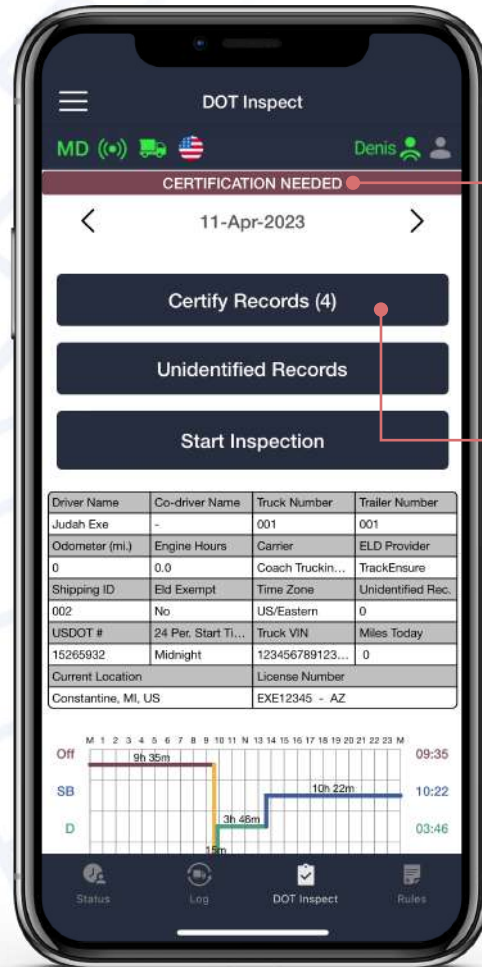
DOT Inspect

MD

Denis

CERTIFICATION NEEDED

11-Apr-2023

Certify Records (4)

Unidentified Records

Start Inspection

| Driver Name | Co-driver Name | Truck Number | Trailer Number |
|---|---|---|---|
| Judah Exe | - | 001 | 001 |
| Odometer (mi.) | Engine Hours | Carrier | ELD Provider |
| 0 | 0.0 | Coach Truckin... | TrackEnsure |
| Shipping ID | Eld Exempt | Time Zone | Unidentified Rec. |
| 002 | No | US/Eastern | 0 |
| USDOT # | 24 Per. Start Ti... | Truck VIN | Miles Today |
| 15265932 | Midnight | 123456789123... | 0 |
| Current Location | | License Number | |
| Constantine, MI, US | | EXE12345 - AZ | |

M 1 2 3 4 5 6 7 8 9 10 11 N 13 14 15 16 17 18 19 20 21 22 23 M

Off 9h 35m 09:35

SB 10h 22m 10:22

D 3h 46m 03:46

15m

Status Log DOT Inspect Rules